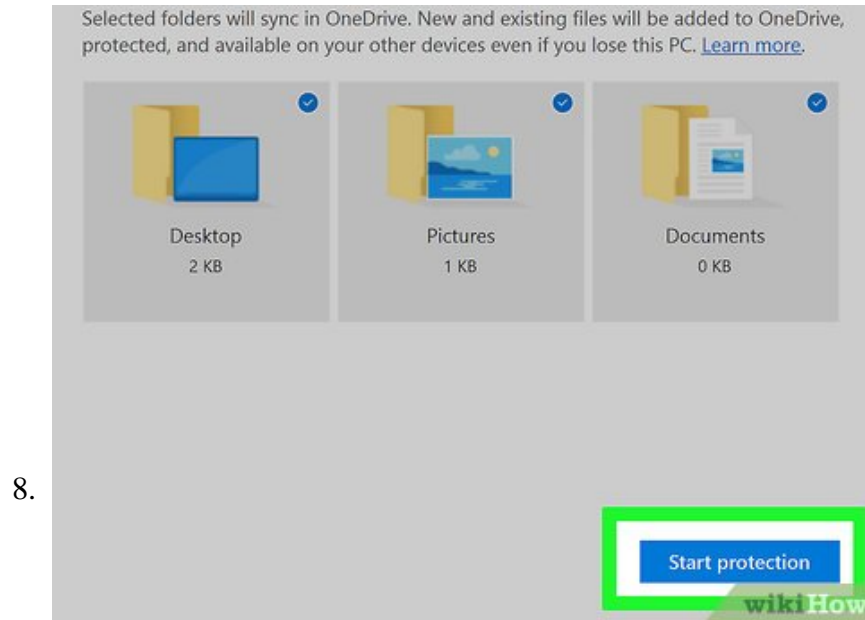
8.

Selected folders will sync in OneDrive. New and existing files will be added to OneDrive, protected, and available on your other devices even if you lose this PC. Learn more.

Desktop
2 KB

Pictures
1 KB

Documents
0 KB

Start protection

wikiHow